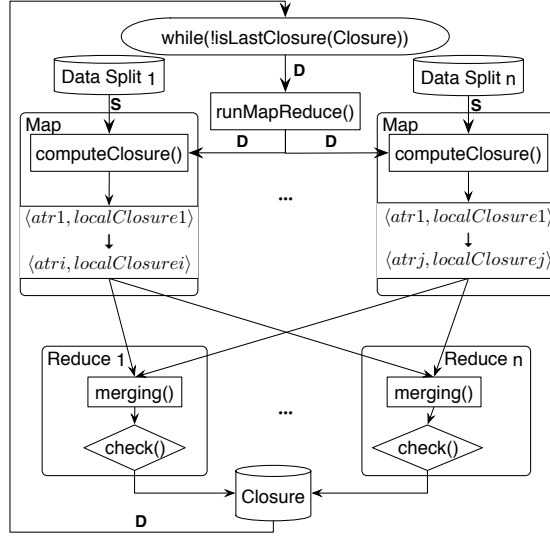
while(!isLastClosure(Closure))

Data Split 1

D

Data Split n

S

runMapReduce()

S

Map

Map

computeClosure()

D

D

computeClosure()

...

$\langle atr1, localClosure1\rangle$

$\langle atr1, localClosure1\rangle$

$\langle atri, localClosurei\rangle$

$\langle atrj, localClosurej\rangle$

Reduce 1

Reduce n

merging()

merging()

...

check()

check()

Closure

D